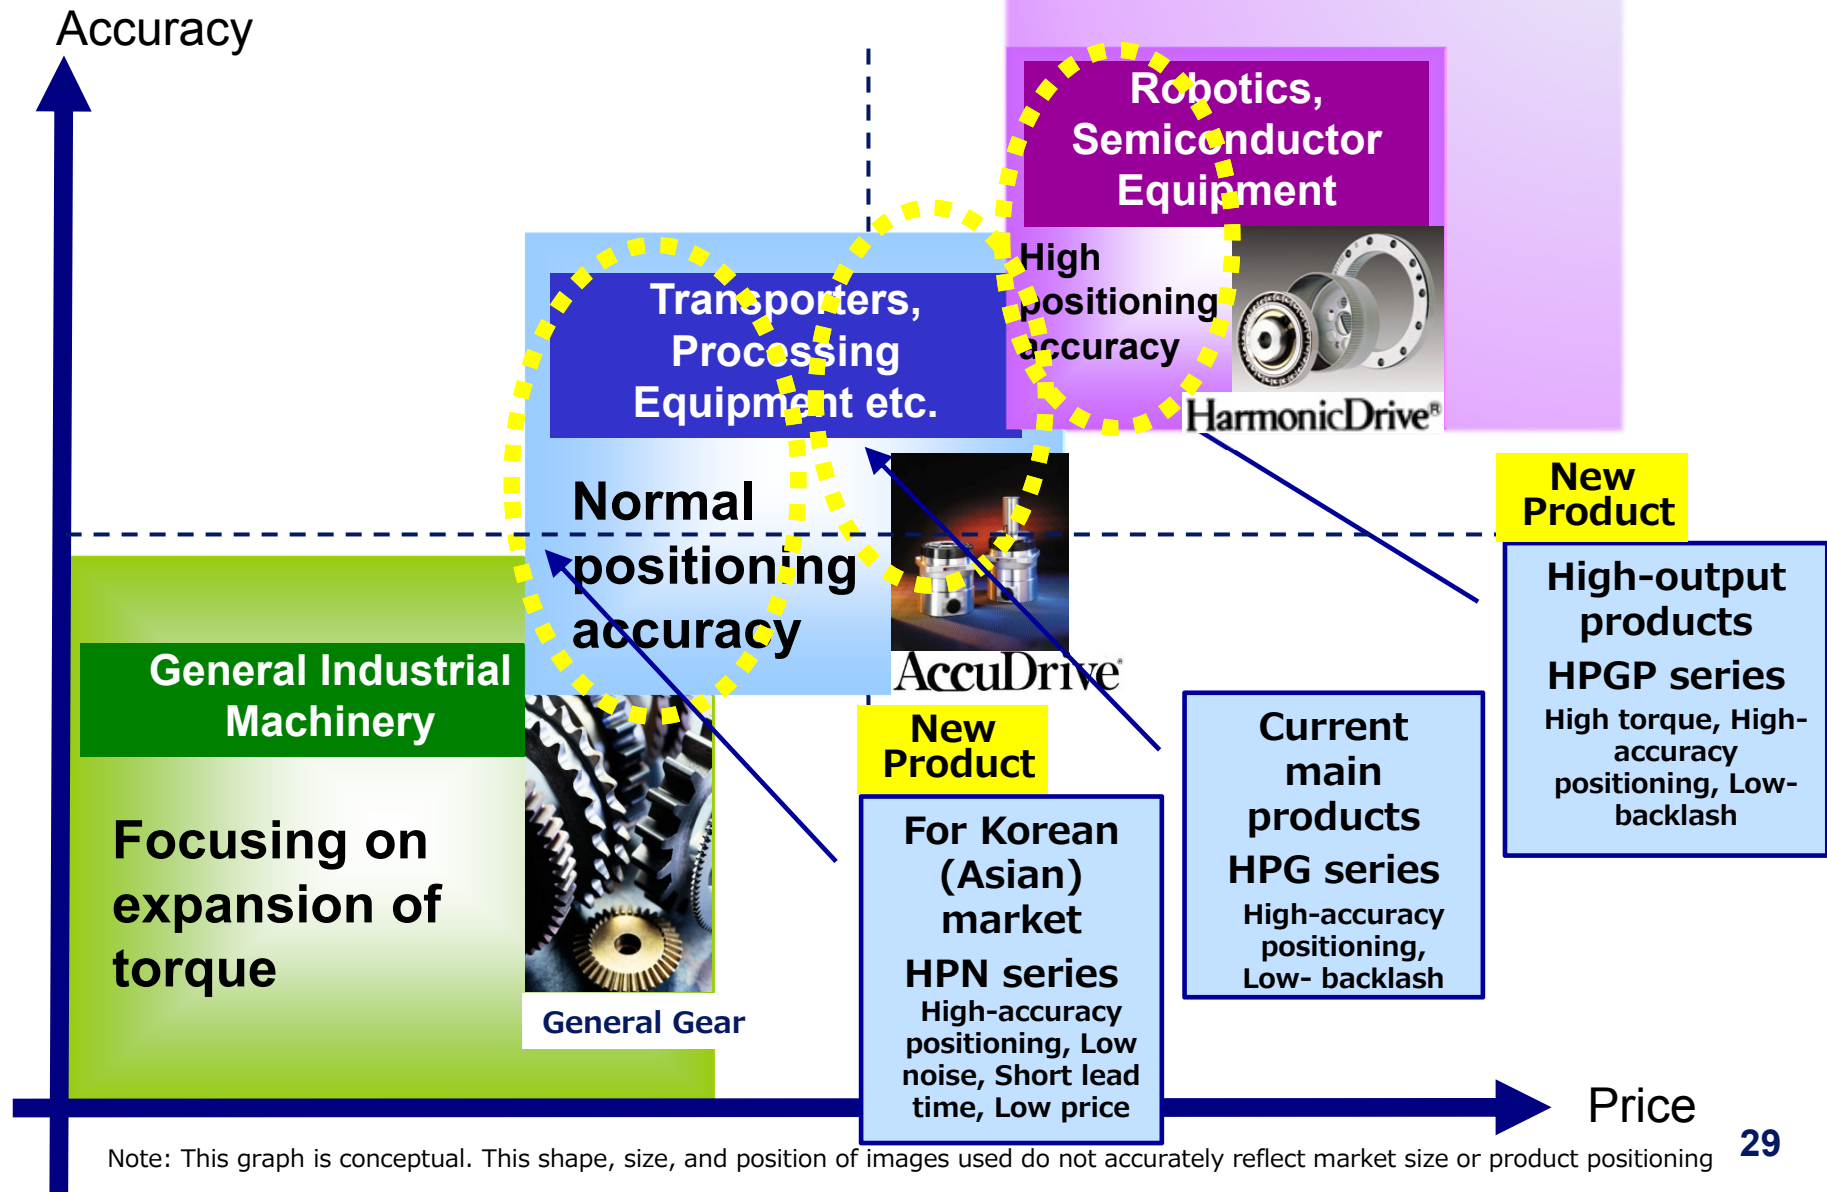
Accuracy

Robotics, Semiconductor Equipment

High positioning accuracy

HarmonicDrive®

Transporters, Processing Equipment etc.

Normal positioning accuracy

AccuDrive®

General Industrial Machinery

Focusing on expansion of torque

General Gear

New Product

For Korean (Asian) market

HPN series

High-accuracy positioning, Low noise, Short lead time, Low price

Current main products

HPG series

High-accuracy positioning, Low- backlash

New Product

High-output products

HPGP series

High torque, High-accuracy positioning, Low-backlash

Price

Note: This graph is conceptual. This shape, size, and position of images used do not accurately reflect market size or product positioning

29